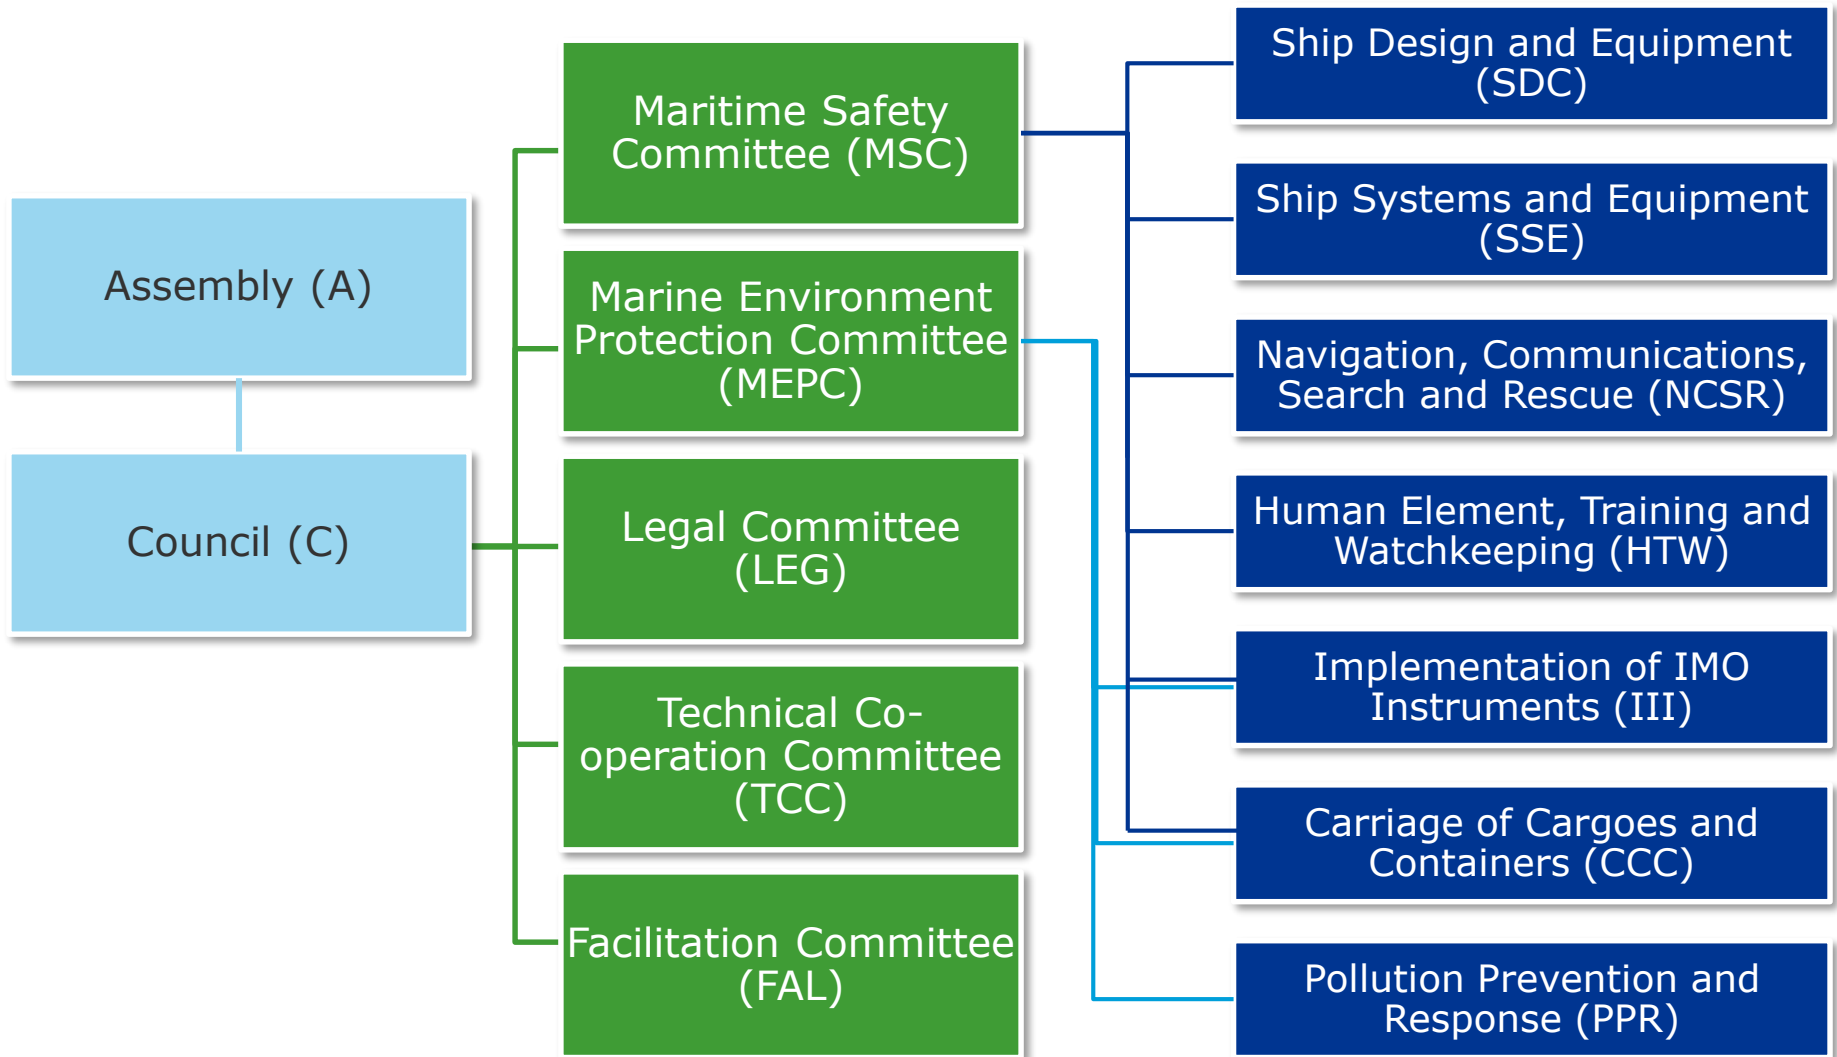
Assembly (A)

Council (C)

Maritime Safety Committee (MSC)

Marine Environment Protection Committee (MEPC)

Legal Committee (LEG)

Technical Co-operation Committee (TCC)

Facilitation Committee (FAL)

Ship Design and Equipment (SDC)

Ship Systems and Equipment (SSE)

Navigation, Communications, Search and Rescue (NCSR)

Human Element, Training and Watchkeeping (HTW)

Implementation of IMO Instruments (III)

Carriage of Cargoes and Containers (CCC)

Pollution Prevention and Response (PPR)